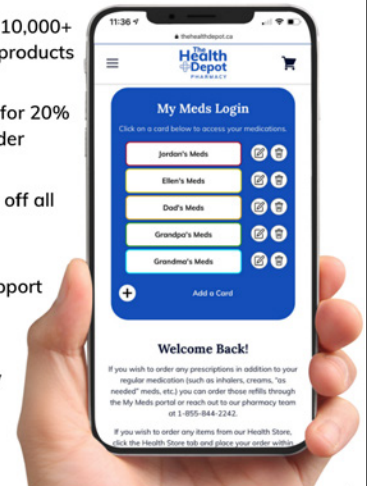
10,000+
products

for 20%
der

off all

pport

11:36

thehealthdepot.ca

The Health Depot PHARMACY

My Meds Login

Click on a card below to access your medications.

Jordan's Meds

Ellen's Meds

Dad's Meds

Grandpa's Meds

Grandma's Meds

Add a Card

Welcome Back!

If you wish to order any prescriptions in addition to your regular medication (such as inhalers, creams, "as needed" meds, etc.) you can order those refills through the My Meds portal or reach out to our pharmacy team at 1-855-844-2242.

If you wish to order any items from our Health Store, click the Health Store tab and place your order within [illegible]